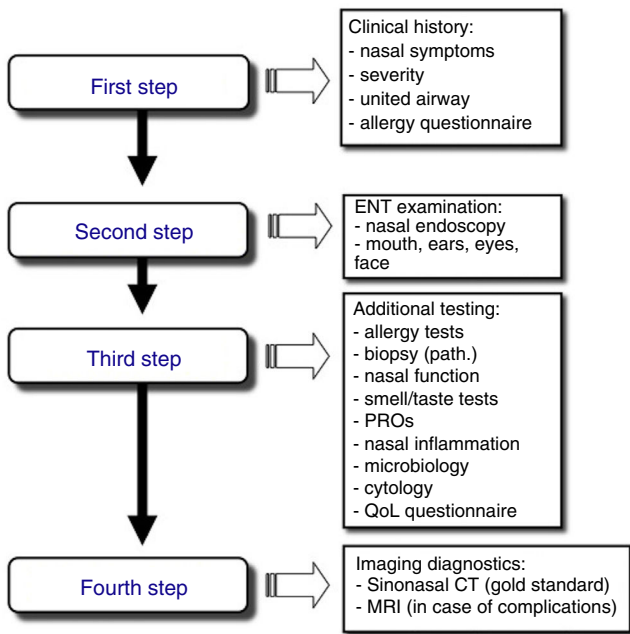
First step

Clinical history:
- nasal symptoms
- severity
- united airway
- allergy questionnaire

Second step

ENT examination:
- nasal endoscopy
- mouth, ears, eyes, face

Third step

Additional testing:
- allergy tests
- biopsy (path.)
- nasal function
- smell/taste tests
- PROs
- nasal inflammation
- microbiology
- cytology
- QoL questionnaire

Fourth step

Imaging diagnostics:
- Sinonasal CT (gold standard)
- MRI (in case of complications)